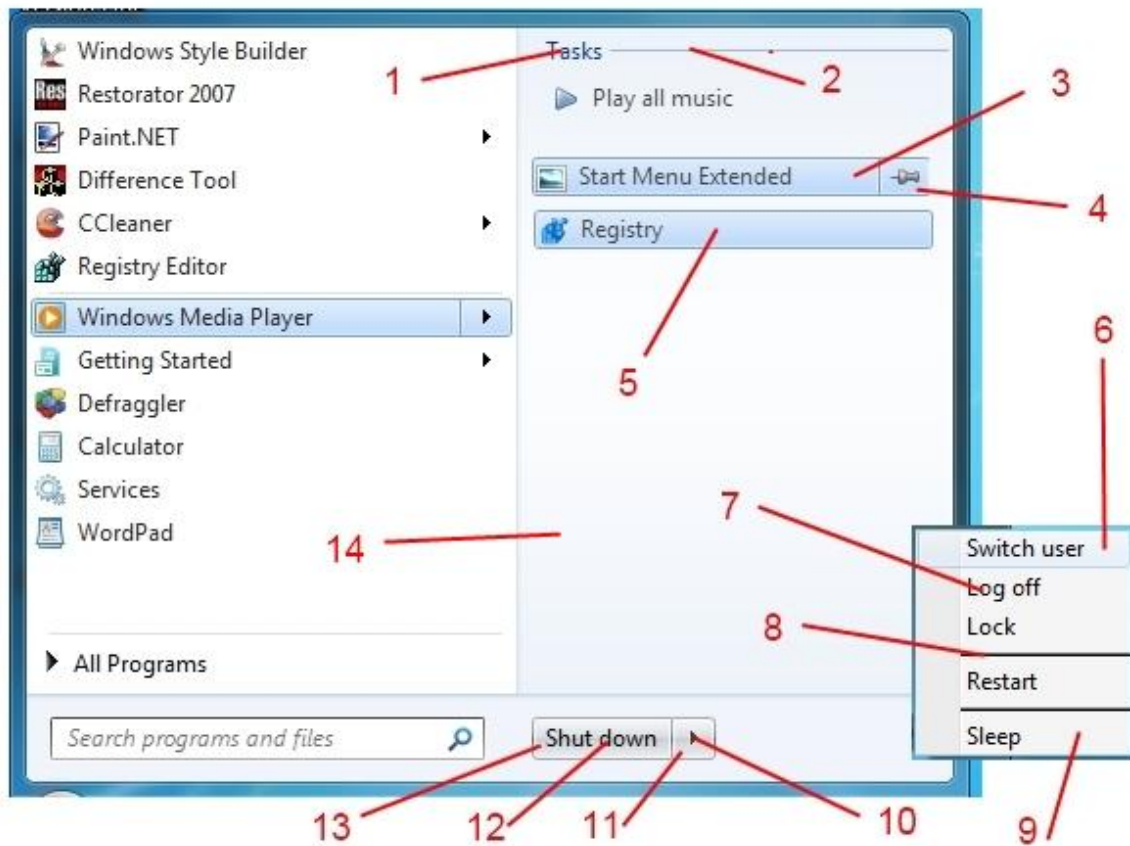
Windows Style Builder
Restorator 2007
Paint.NET
Difference Tool
CCleaner
Registry Editor
Windows Media Player
Getting Started
Defraggler
Calculator
Services
WordPad
All Programs
Search programs and files

Tasks
Play all music
Start Menu Extended
Registry

Shut down

Switch user
Log off
Lock
Restart
Sleep

1
2
3
4
5
6
7
8
9
10
11
12
13
14